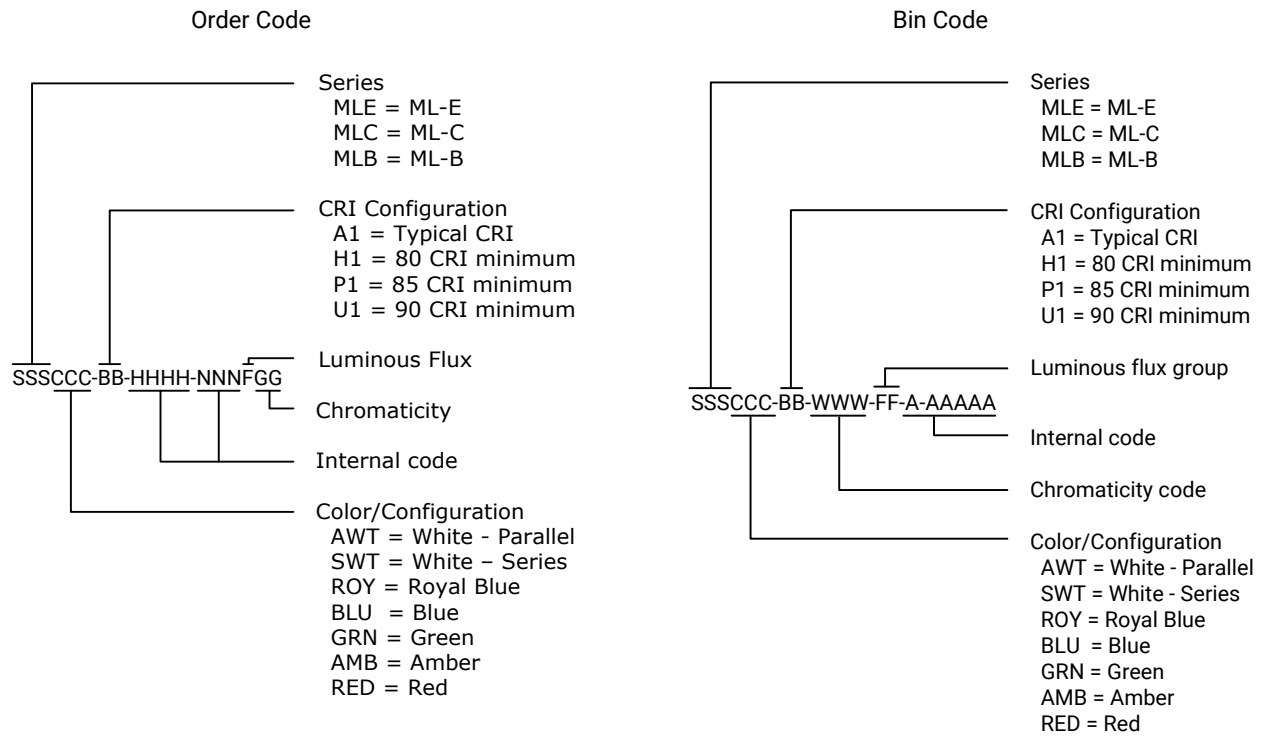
Order Code

SSSCCC-BB-HHHH-NNNFGG

Series
MLE = ML-E
MLC = ML-C
MLB = ML-B

CRI Configuration
A1 = Typical CRI
H1 = 80 CRI minimum
P1 = 85 CRI minimum
U1 = 90 CRI minimum

Luminous Flux

Chromaticity

Internal code

Color/Configuration
AWT = White - Parallel
SWT = White – Series
ROY = Royal Blue
BLU = Blue
GRN = Green
AMB = Amber
RED = Red

Bin Code

SSSCCC-BB-WWW-FF-A-AAAAA

Series
MLE = ML-E
MLC = ML-C
MLB = ML-B

CRI Configuration
A1 = Typical CRI
H1 = 80 CRI minimum
P1 = 85 CRI minimum
U1 = 90 CRI minimum

Luminous flux group

Internal code

Chromaticity code

Color/Configuration
AWT = White - Parallel
SWT = White - Series
ROY = Royal Blue
BLU = Blue
GRN = Green
AMB = Amber
RED = Red